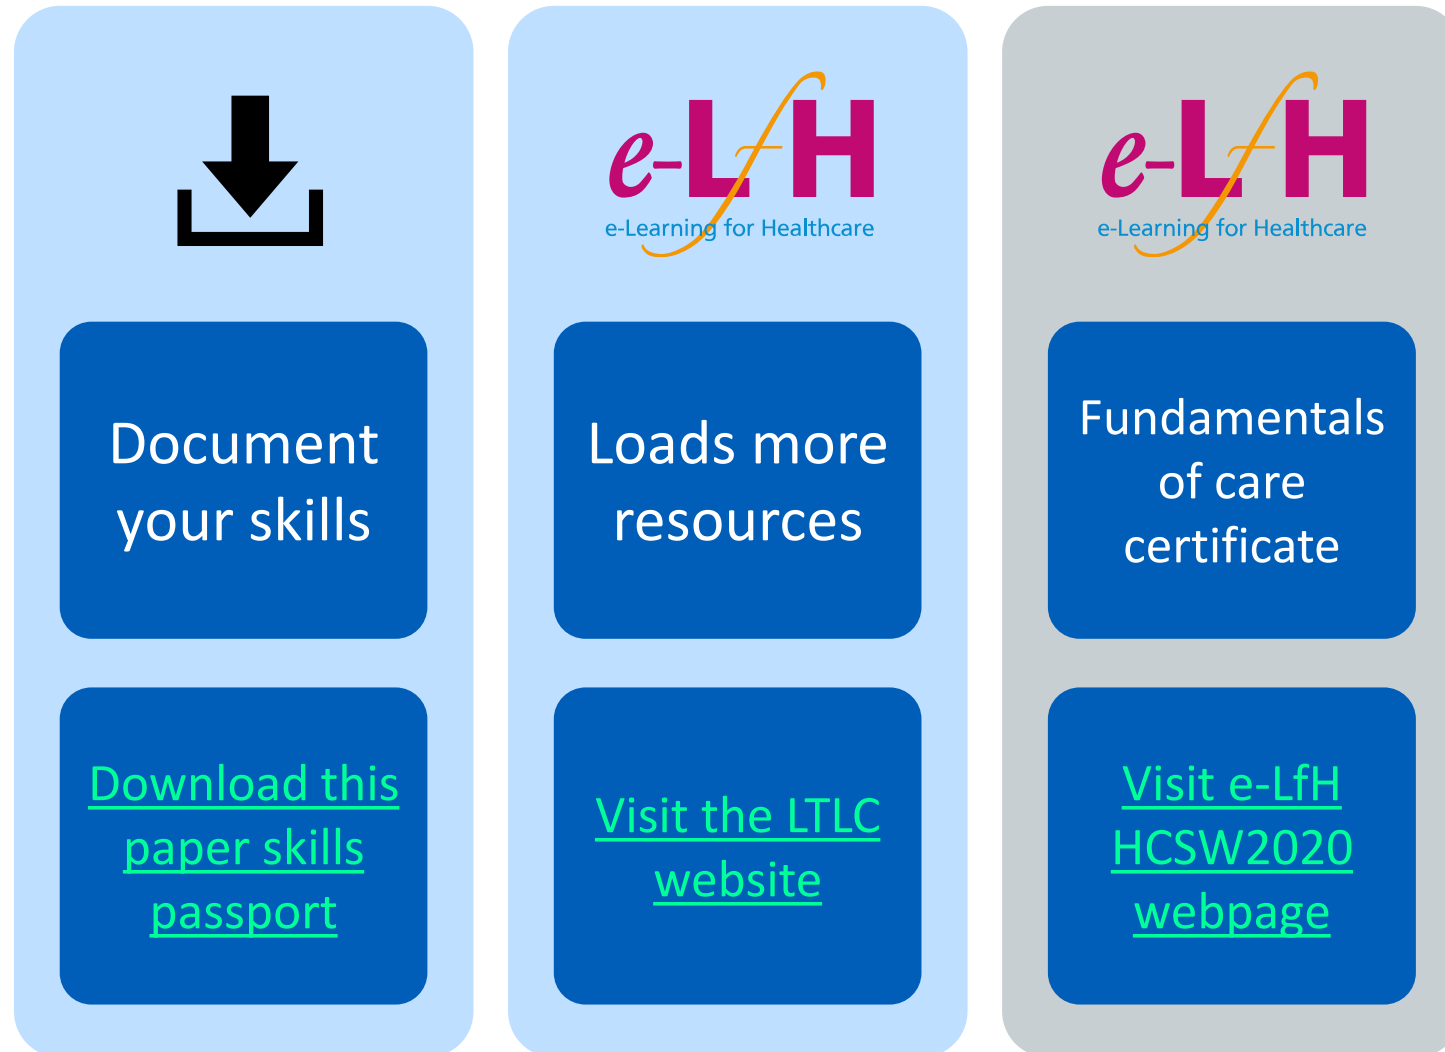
Document your skills

Download this paper skills passport

e-LfH
e-Learning for Healthcare

Loads more resources

Visit the LTLC website

e-LfH
e-Learning for Healthcare

Fundamentals of care certificate

Visit e-LfH HCSW2020 webpage